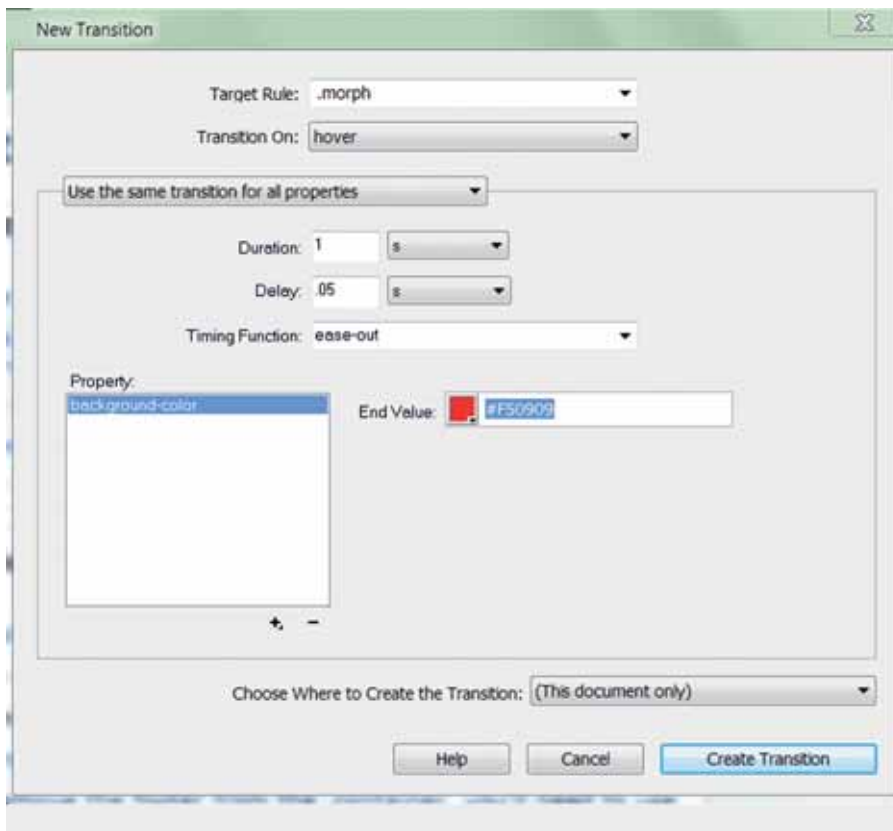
New Transition

Target Rule: .morph

Transition On: hover

Use the same transition for all properties

Duration: 1 s

Delay: .05 s

Timing Function: ease-out

Property:

background-color

End Value: #F50909

+ −

Choose Where to Create the Transition: (This document only)

Help Cancel Create Transition